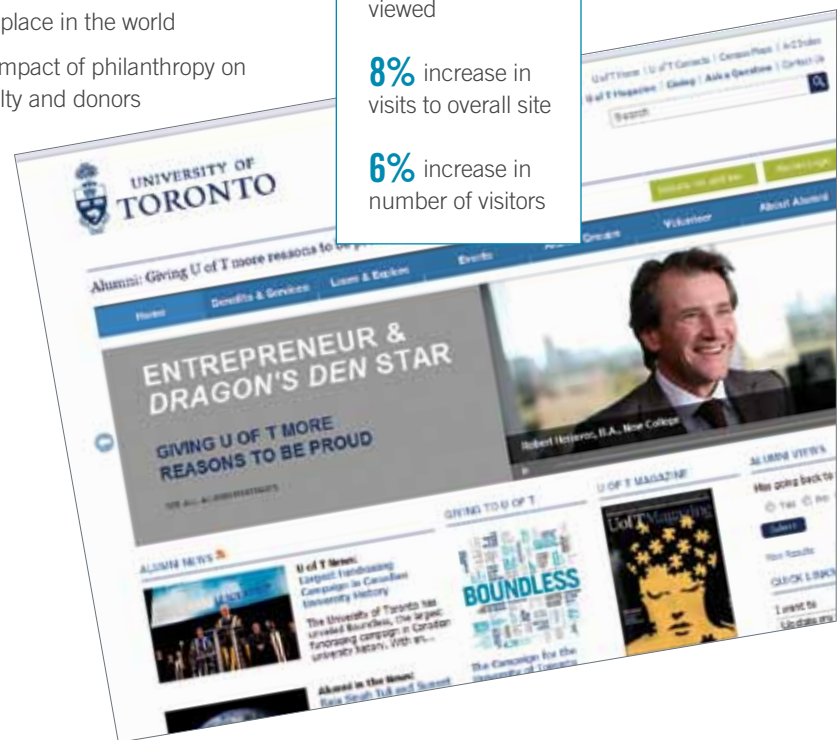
place in the world

mpact of philanthropy on lty and donors

viewed

**8%** increase in visits to overall site

**6%** increase in number of visitors

U of T Home | U of T Contacts | Campus Maps | A-Z Index
U of T Magazine | Giving | Ask a Question | Contact Us
Search

UNIVERSITY OF TORONTO

Alumni: Giving U of T more reasons to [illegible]

Home | Benefits & Services | Learn & Explore | Events | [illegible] | Groups | Volunteer | About Alumni

ENTREPRENEUR & DRAGON'S DEN STAR

GIVING U OF T MORE REASONS TO BE PROUD

SEE ALL ALUMNI PORTRAITS

Robert Herjavec, B.A., New College

ALUMNI NEWS

U of T News: Largest Fundraising Campaign in Canadian University History

The University of Toronto has unveiled Boundless, the largest fundraising campaign in Canadian university history. With an...

Alumni in the News: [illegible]

GIVING TO U OF T

BOUNDLESS

The Campaign for the University of Toronto

U OF T MAGAZINE

U of T Magazine

ALUMNI VIEWS

Has going back to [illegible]

Yes  No

Submit

View Results

QUICK LINKS

I want to

Update my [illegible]